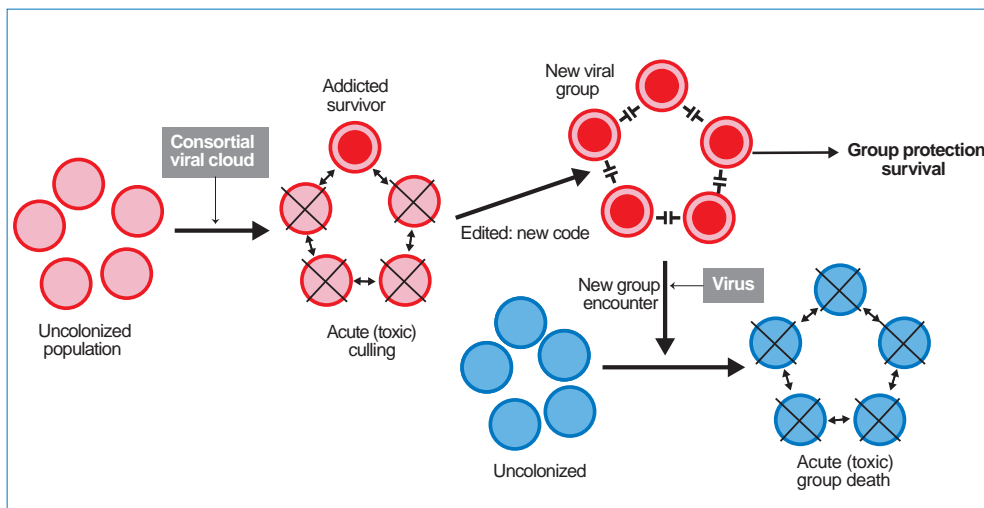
Consortial viral cloud

Uncolonized population

Addicted survivor

Acute (toxic) culling

New viral group

Edited: new code

Group protection survival

New group encounter

Virus

Uncolonized

Acute (toxic) group death